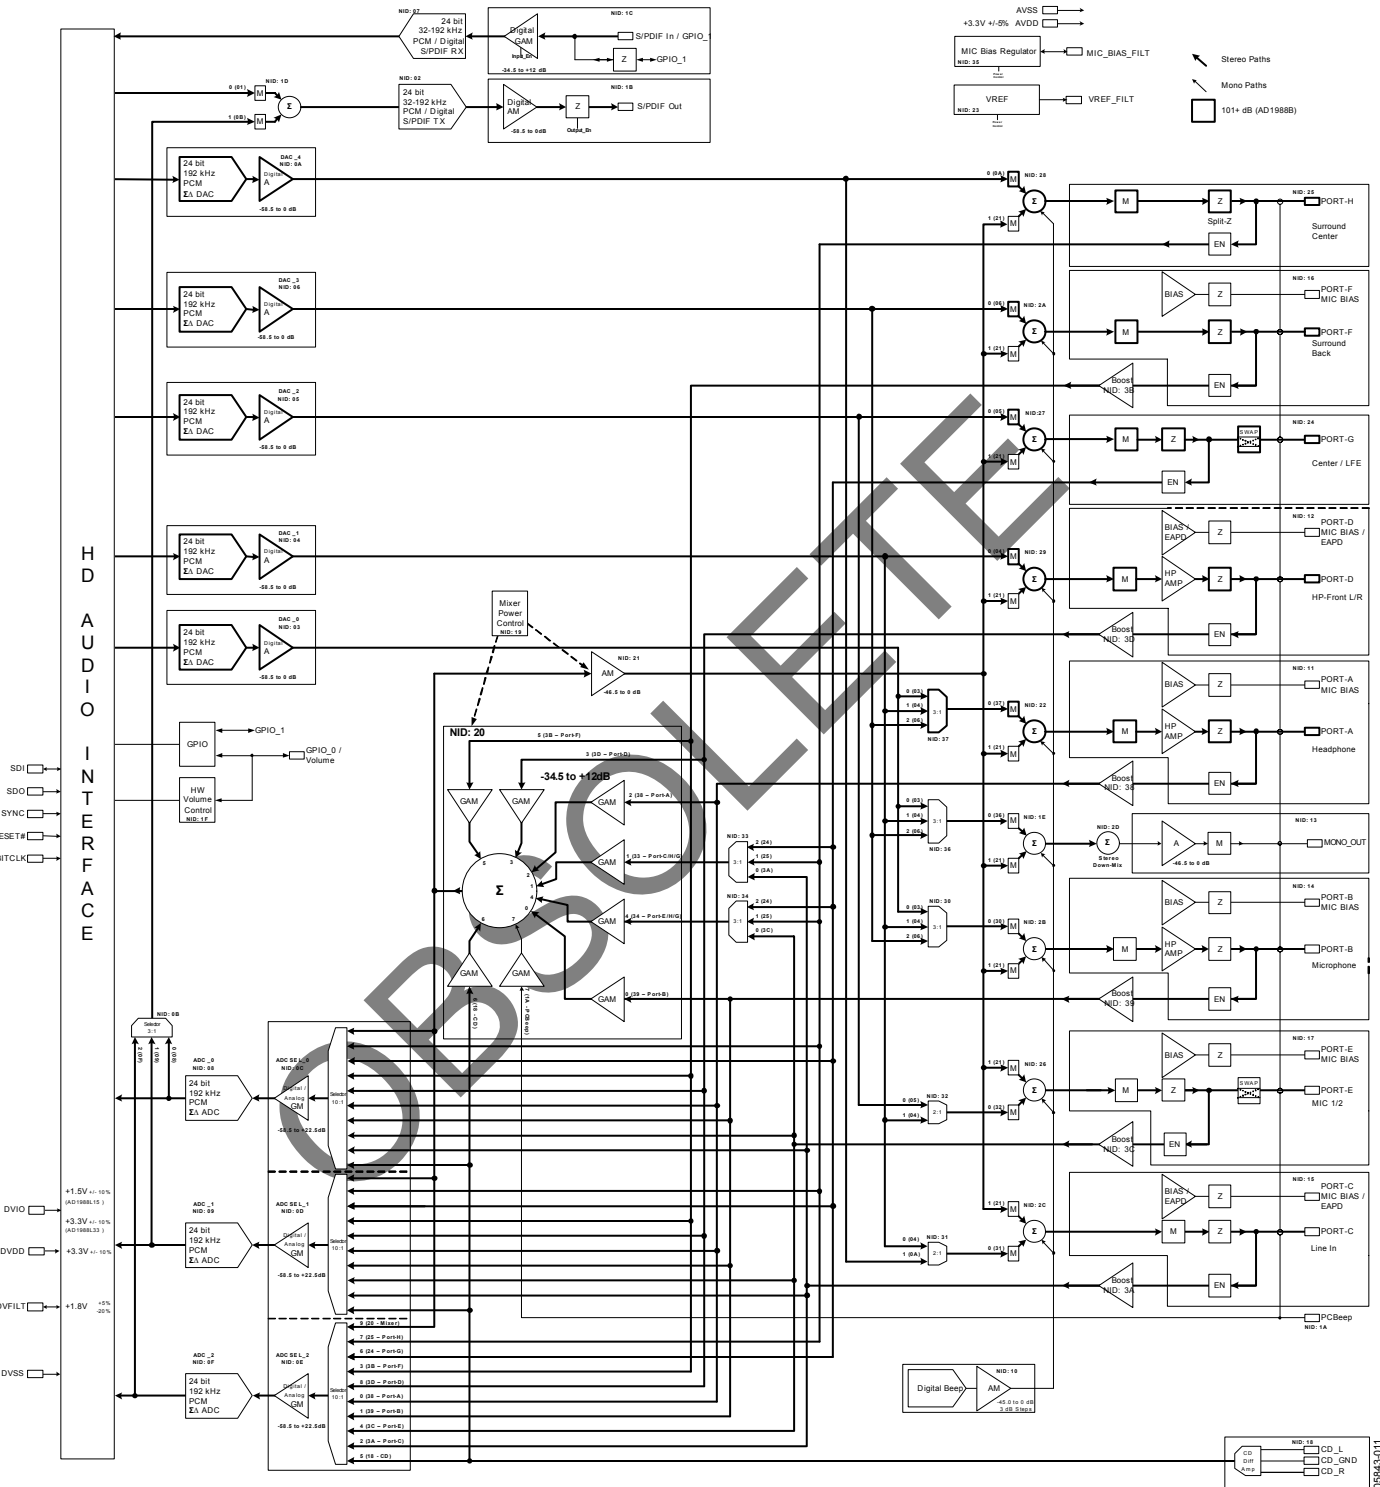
HD AUDIO INTERFACE

SDI
SDO
SYNC
RESET#
BITCLK

NID: 07
24 bit
32-192 kHz
PCM / Digital
S/PDIF RX

NID: 1C
Digital GAM
Input_En
-34.5 to +12 dB
S/PDIF In / GPIO_1
Z
GPIO_1

NID: 1D
0 (01) M
1 (0B) M
Σ

NID: 02
24 bit
32-192 kHz
PCM / Digital
S/PDIF TX

NID: 1B
Digital AM
-58.5 to 0 dB
Z
Output_En
S/PDIF Out

AVSS
+3.3V +/-5% AVDD
MIC Bias Regulator
NID: 35
MIC_BIAS_FILT
VREF
NID: 23
VREF_FILT
Stereo Paths
Mono Paths
101+ dB (AD1988B)

24 bit
192 kHz
PCM
ΣΔ DAC
DAC _4
NID: 0A
Digital A
-58.5 to 0 dB

24 bit
192 kHz
PCM
ΣΔ DAC
DAC _3
NID: 06
Digital A
-58.5 to 0 dB

24 bit
192 kHz
PCM
ΣΔ DAC
DAC _2
NID: 05
Digital A
-58.5 to 0 dB

24 bit
192 kHz
PCM
ΣΔ DAC
DAC _1
NID: 04
Digital A
-58.5 to 0 dB

24 bit
192 kHz
PCM
ΣΔ DAC
DAC _0
NID: 03
Digital A
-58.5 to 0 dB

0 (0A) M
NID: 28
1 (21) M
Σ
M
Z
Split-Z
EN
NID: 25
PORT-H
Surround Center

NID: 16
BIAS
Z
PORT-F MIC BIAS
0 (06) M
NID: 2A
1 (21) M
Σ
M
Z
PORT-F Surround Back
EN
Boost NID: 3B

0 (05) M
NID:27
1 (21) M
Σ
M
Z
SWAP
NID: 24
PORT-G
Center / LFE
EN

NID: 12
BIAS / EAPD
Z
PORT-D MIC BIAS / EAPD
0 (04) M
NID: 29
1 (21) M
Σ
M
HP AMP
Z
PORT-D
HP-Front L/R
EN
Boost NID: 3D

Mixer Power Control
NID: 19
NID: 21
AM
-46.5 to 0 dB

GPIO
GPIO_1
GPIO_0 / Volume
HW Volume Control
NID: 1F

NID: 20
5 (3B – Port-F)
3 (3D – Port-D)
-34.5 to +12dB
GAM
GAM
GAM
2 (38 – Port-A)
GAM
1 (33 – Port-C/H/G)
GAM
4 (34 – Port-E/H/G)
GAM
GAM
GAM
0 (39 – Port-B)
Σ
5 3 2 1 0 6 7
6 (18 - CD)
7 (1A - PCBeep)

0 (03)
1 (04)
2 (06)
3:1
NID: 37
0 (37) M
NID: 22
1 (21) M
Σ
NID: 11
BIAS
Z
PORT-A MIC BIAS
M
HP AMP
Z
PORT-A
Headphone
EN
Boost NID: 38

0 (03)
1 (04)
2 (06)
3:1
NID: 36
0 (36) M
NID: 1E
1 (21) M
Σ
NID: 2D
Σ
Stereo Down-Mix
A
M
-46.5 to 0 dB
NID: 13
MONO_OUT

NID: 33
2 (24)
1 (25)
0 (3A)
3:1
NID: 34
2 (24)
1 (25)
0 (3C)
3:1

0 (03)
1 (04)
2 (06)
3:1
NID: 38
0 (38) M
NID: 2B
1 (21) M
Σ
NID: 14
BIAS
Z
PORT-B MIC BIAS
M
HP AMP
Z
PORT-B
Microphone
EN
Boost NID: 39

NID: 0B
Selector 3:1
2 (0F)
1 (09)
0 (08)

ADC _0
NID: 08
24 bit
192 kHz
PCM
ΣΔ ADC
ADC SEL_0
NID: 0C
Digital / Analog GM
-58.5 to +22.5dB
Selector 10:1

1 (21) M
NID: 26
0 (05)
1 (04)
2:1
NID: 32
0 (32) M
Σ
NID: 17
BIAS
Z
PORT-E MIC BIAS
M
Z
SWAP
PORT-E
MIC 1/2
EN
Boost NID: 3C

+1.5V +/- 10% (AD1988L15)
+3.3V +/- 10% (AD1988L33)
DVIO
DVDD
+3.3V +/- 10%

ADC _1
NID: 09
24 bit
192 kHz
PCM
ΣΔ ADC
ADC SEL_1
NID: 0D
Digital / Analog GM
-58.5 to +22.5dB
Selector 10:1

1 (21) M
NID: 2C
0 (04)
1 (0A)
2:1
NID: 31
0 (31) M
Σ
NID: 15
BIAS / EAPD
Z
PORT-C MIC BIAS / EAPD
M
Z
PORT-C
Line In
EN
Boost NID: 3A

DVFILT
+1.8V +5% -20%
DVSS

PCBeep
NID: 1A

ADC _2
NID: 0F
24 bit
192 kHz
PCM
ΣΔ ADC
ADC SEL_2
NID: 0E
Digital / Analog GM
-58.5 to +22.5dB
Selector 10:1
9 (20 - Mixer)
7 (25 – Port-H)
6 (24 – Port-G)
3 (3B – Port-F)
8 (3D – Port-D)
0 (38 – Port-A)
1 (39 – Port-B)
4 (3C – Port-E)
2 (3A – Port-C)
5 (18 - CD)

Digital Beep
NID: 10
AM
-45.0 to 0 dB 3 dB Steps

NID: 18
CD Diff Amp
CD_L
CD_GND
CD_R

OBSOLETE

05843-011